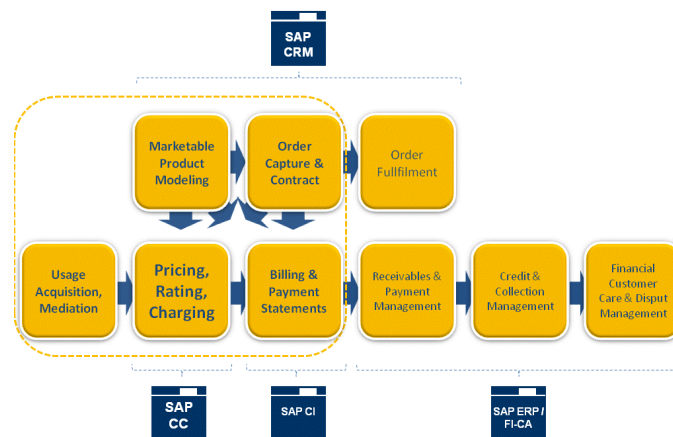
SAP CRM

Marketable Product Modeling

Order Capture & Contract

Order Fullfilment

Usage Acquisition, Mediation

Pricing, Rating, Charging

Billing & Payment Statements

Receivables & Payment Management

Credit & Collection Management

Financial Customer Care & Disput Management

SAP CC

SAP CI

SAP ERP / FI-CA